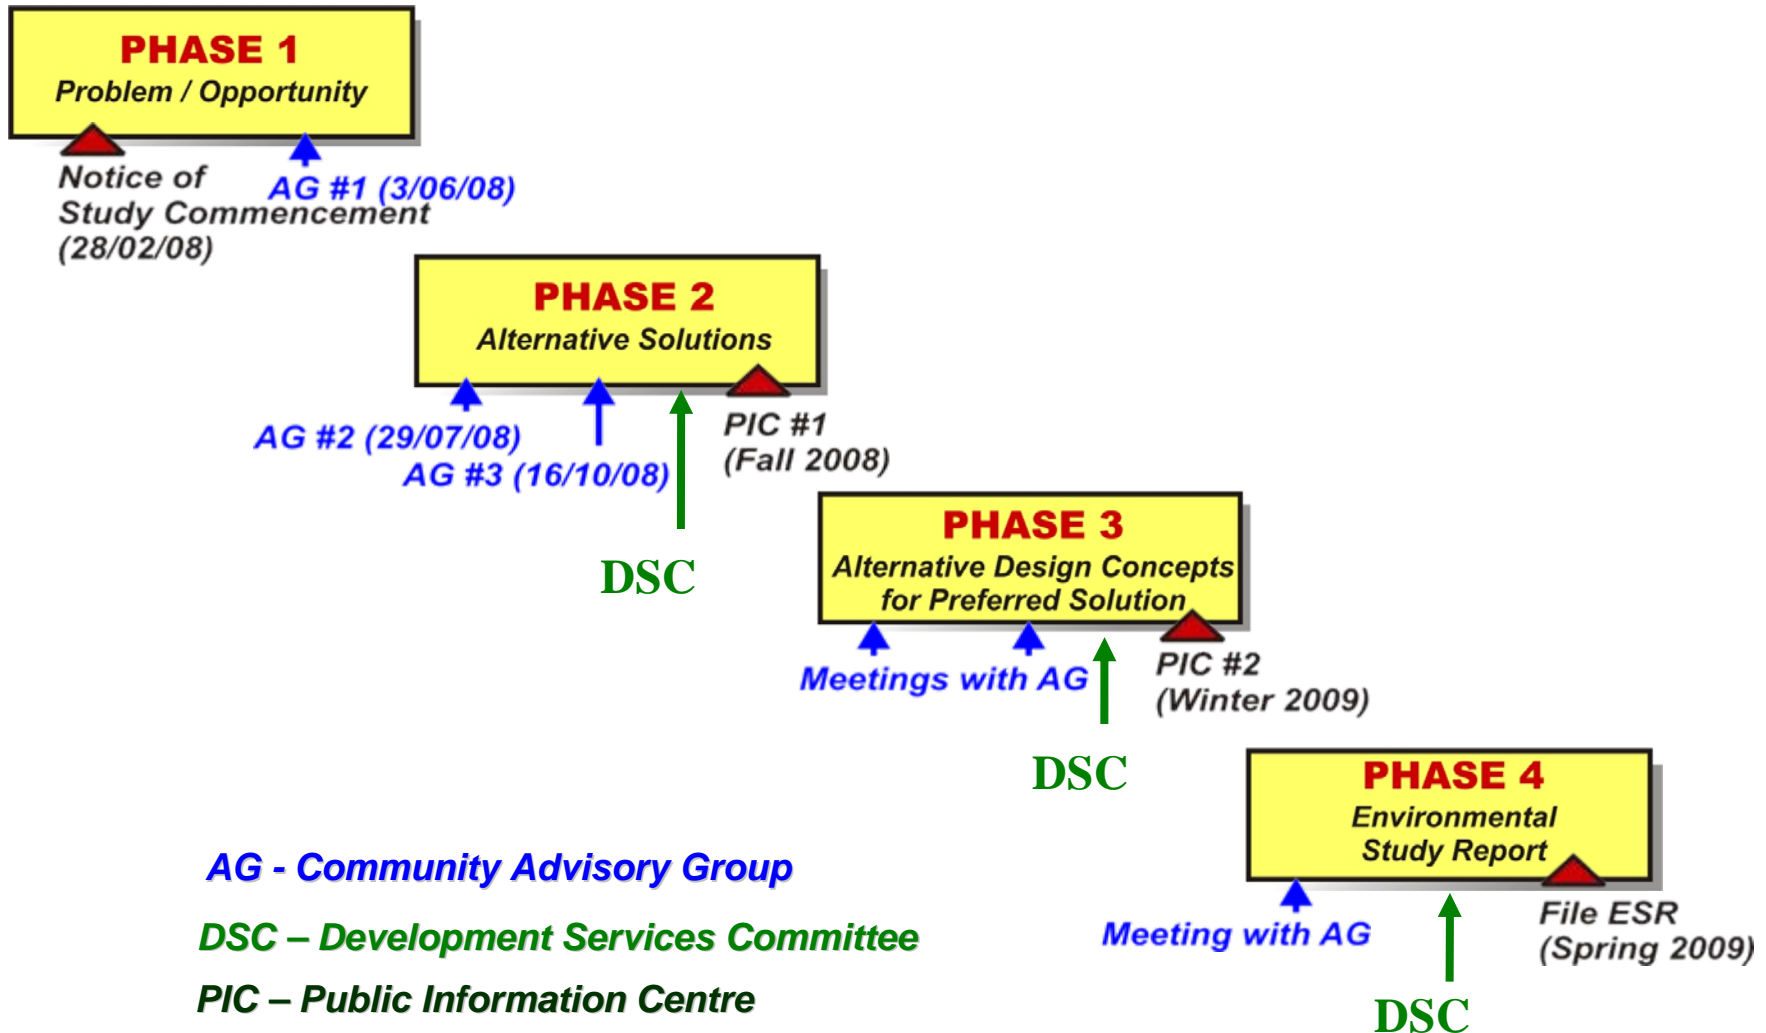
PHASE 1
Problem / Opportunity

Notice of Study Commencement (28/02/08)

AG #1 (3/06/08)

PHASE 2
Alternative Solutions

AG #2 (29/07/08)

AG #3 (16/10/08)

DSC

PIC #1
(Fall 2008)

PHASE 3
Alternative Design Concepts for Preferred Solution

Meetings with AG

DSC

PIC #2
(Winter 2009)

PHASE 4
Environmental Study Report

Meeting with AG

DSC

File ESR
(Spring 2009)

AG - Community Advisory Group

DSC – Development Services Committee

PIC – Public Information Centre